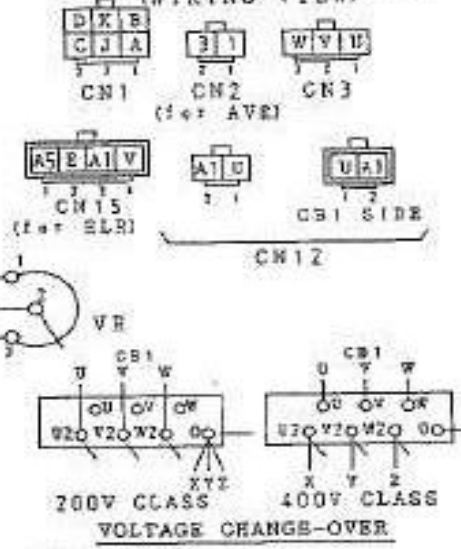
(WIRING VIEW)

D K B
C J A
3 2 1
CN1

3 1
2 1
CN2
(for AVR)

W V U
3 2 1
CN3

A5 E A1 V
1 2 3 4
CN15
(for ELR)

A1 U
2 1

U A1
1 2
CB1 SIDE

CN12

1
2
3
VR

CB1
U V W
U V W
W2 V2 W2 0
X Y Z
200V CLASS

CB1
U V W
U V W
U2 V2 W2 0
X Y Z
400V CLASS

VOLTAGE CHANGE-OVER